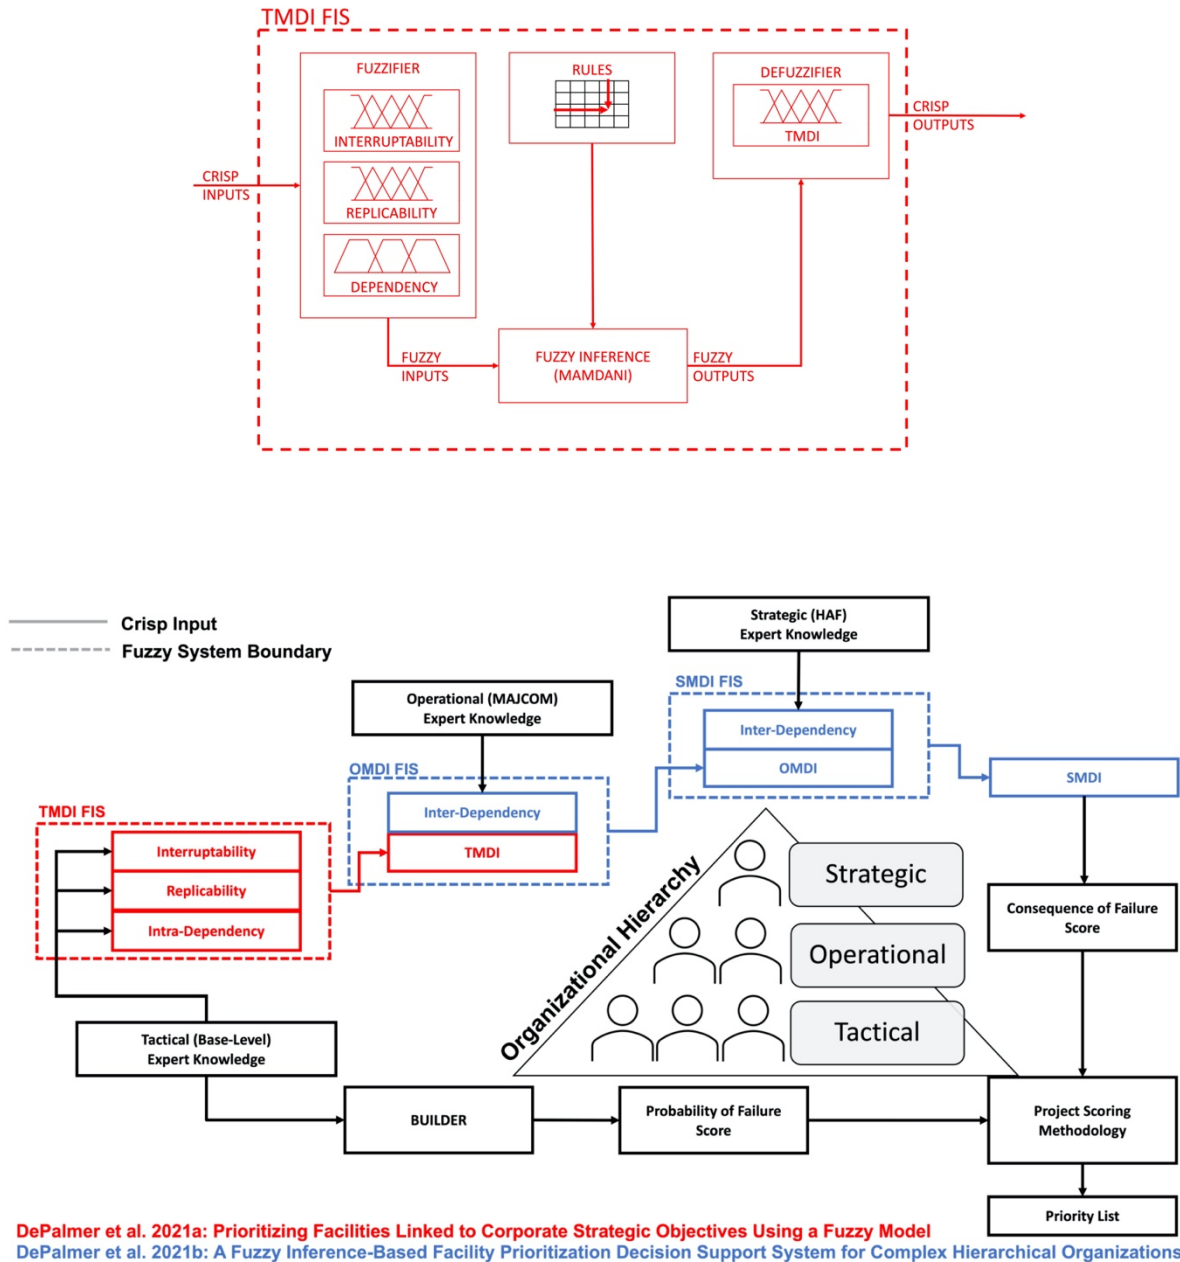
TMDI FIS

FUZZIFIER

INTERRUPTABILITY

REPLICABILITY

DEPENDENCY

RULES

DEFUZZIFIER

TMDI

CRISP INPUTS

CRISP OUTPUTS

FUZZY INPUTS

FUZZY INFERENCE (MAMDANI)

FUZZY OUTPUTS

Crisp Input

Fuzzy System Boundary

Strategic (HAF) Expert Knowledge

Operational (MAJCOM) Expert Knowledge

SMDI FIS

Inter-Dependency

OMDI

SMDI

OMDI FIS

Inter-Dependency

TMDI

TMDI FIS

Interruptability

Replicability

Intra-Dependency

Organizational Hierarchy

Strategic

Operational

Tactical

Consequence of Failure Score

Tactical (Base-Level) Expert Knowledge

BUILDER

Probability of Failure Score

Project Scoring Methodology

Priority List

DePalmer et al. 2021a: Prioritizing Facilities Linked to Corporate Strategic Objectives Using a Fuzzy Model

DePalmer et al. 2021b: A Fuzzy Inference-Based Facility Prioritization Decision Support System for Complex Hierarchical Organizations